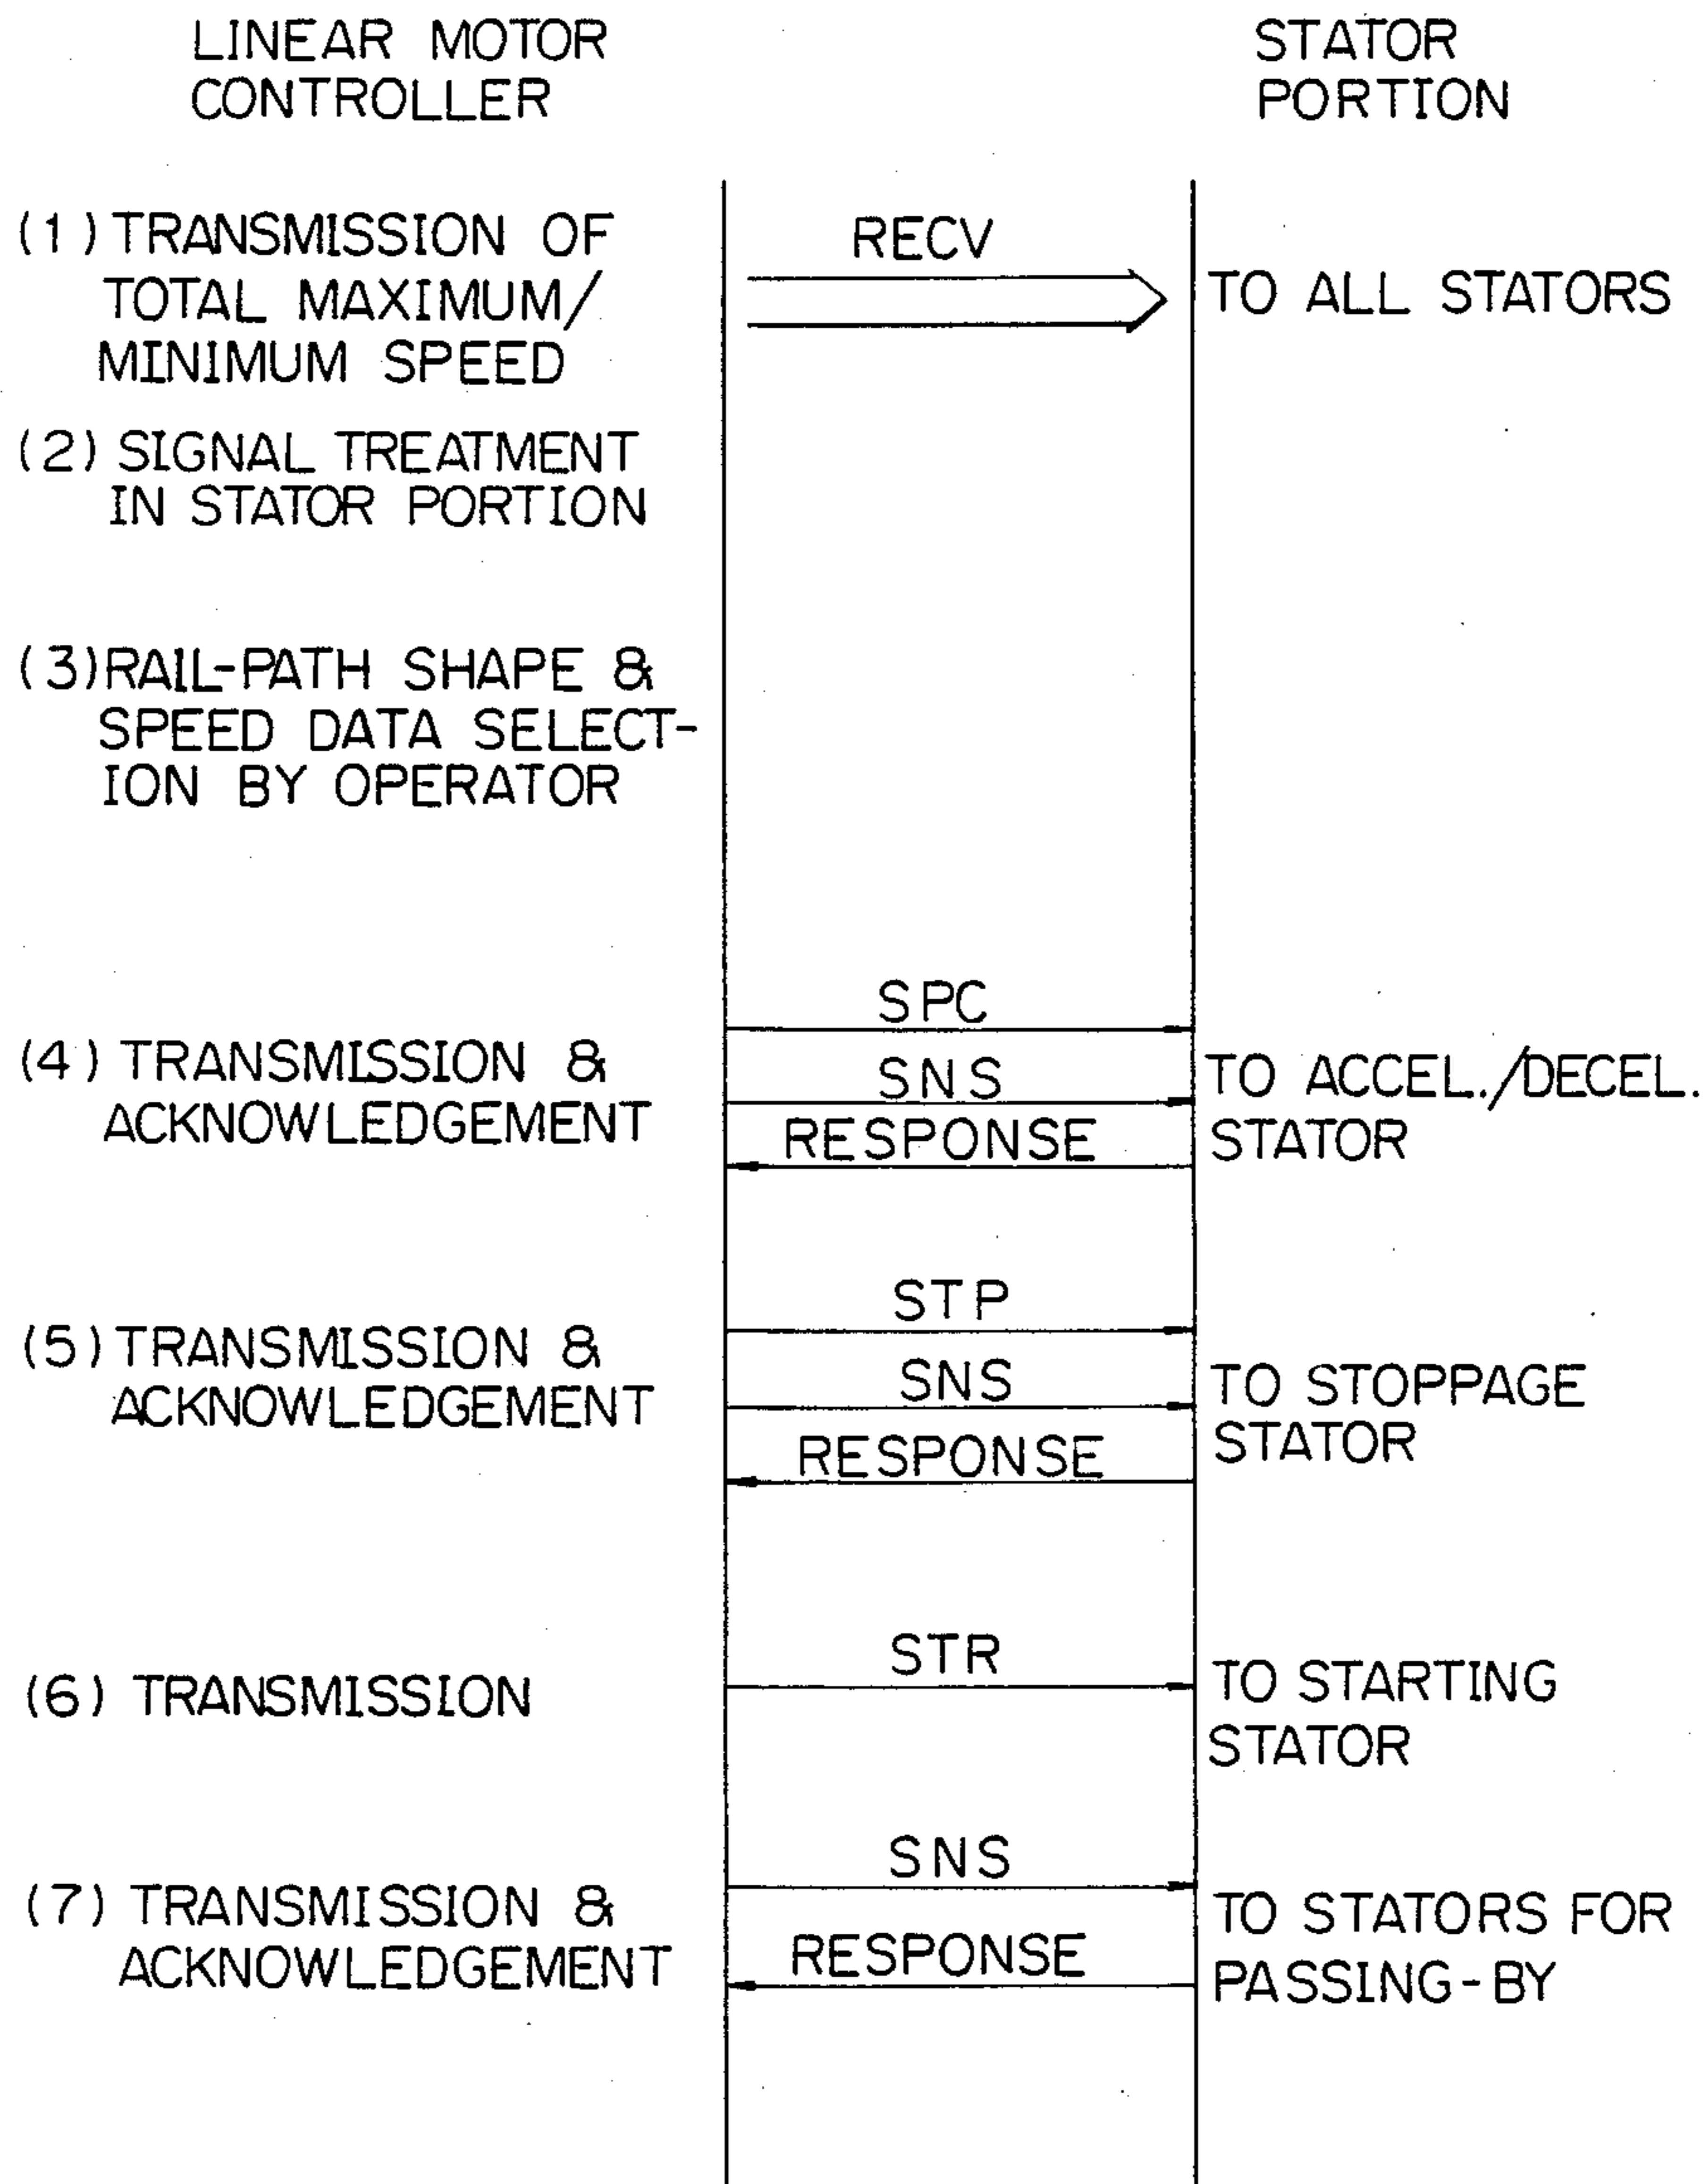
LINEAR MOTOR CONTROLLER

STATOR PORTION

(1) TRANSMISSION OF TOTAL MAXIMUM/ MINIMUM SPEED

RECV

TO ALL STATORS

(2) SIGNAL TREATMENT IN STATOR PORTION

(3) RAIL-PATH SHAPE & SPEED DATA SELECTION BY OPERATOR

SPC

(4) TRANSMISSION & ACKNOWLEDGEMENT

SNS

TO ACCEL./DECEL. STATOR

RESPONSE

STP

(5) TRANSMISSION & ACKNOWLEDGEMENT

SNS

TO STOPPAGE STATOR

RESPONSE

STR

(6) TRANSMISSION

TO STARTING STATOR

SNS

(7) TRANSMISSION & ACKNOWLEDGEMENT

RESPONSE

TO STATORS FOR PASSING-BY